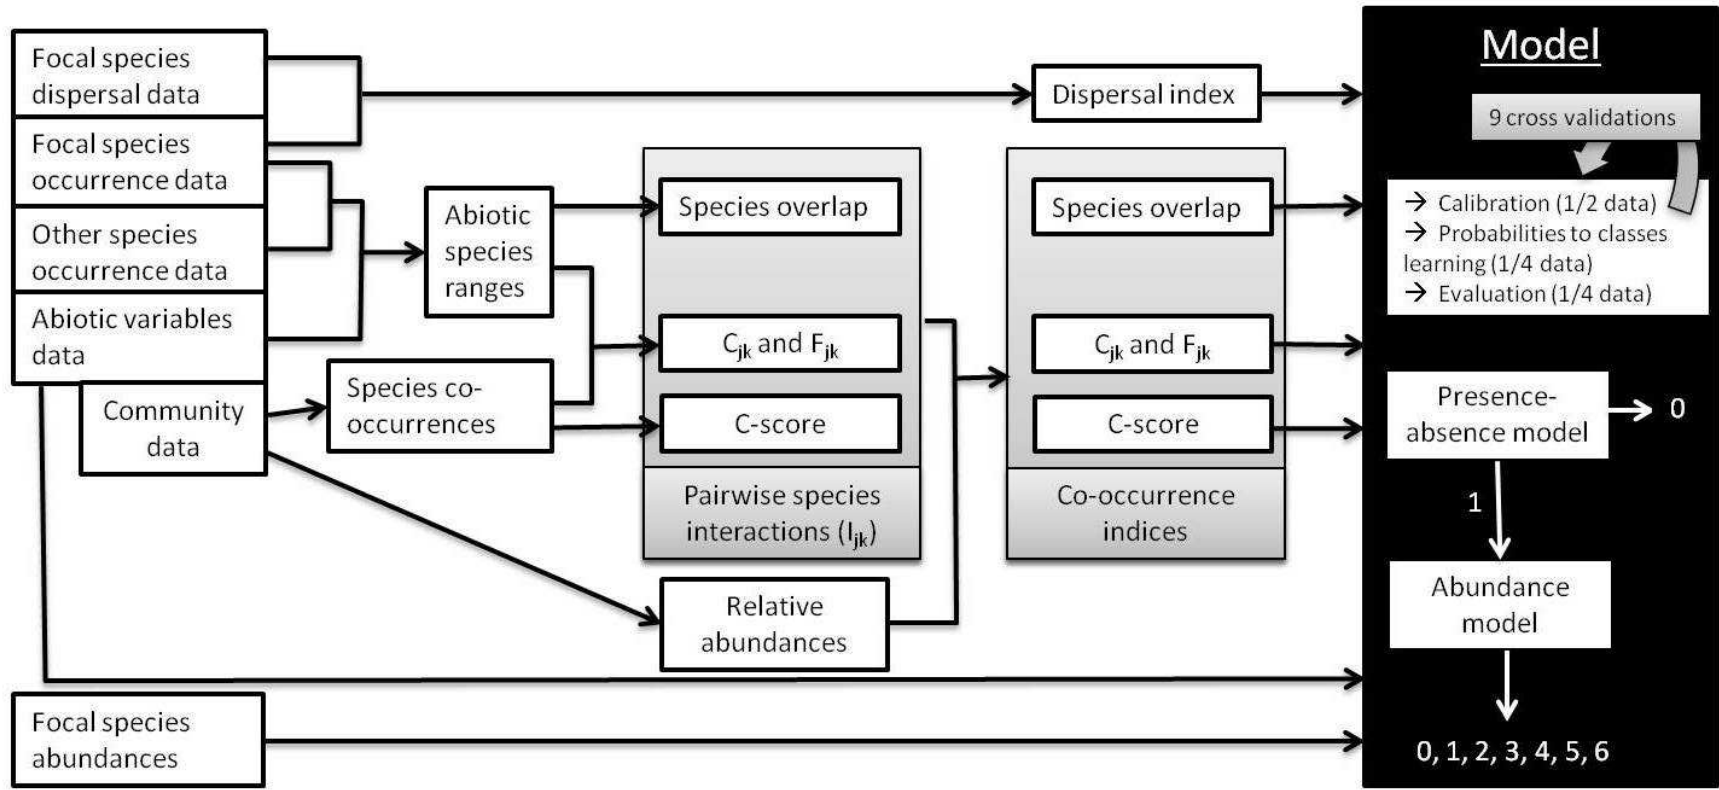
Focal species dispersal data

Focal species occurrence data

Other species occurrence data

Abiotic variables data

Community data

Focal species abundances

Abiotic species ranges

Species co-occurrences

Species overlap

$C_{jk}$ and $F_{jk}$

C-score

Pairwise species interactions ($I_{jk}$)

Relative abundances

Dispersal index

Species overlap

$C_{jk}$ and $F_{jk}$

C-score

Co-occurrence indices

Model

9 cross validations

→ Calibration (1/2 data)
→ Probabilities to classes learning (1/4 data)
→ Evaluation (1/4 data)

Presence-absence model

0

1

Abundance model

0, 1, 2, 3, 4, 5, 6